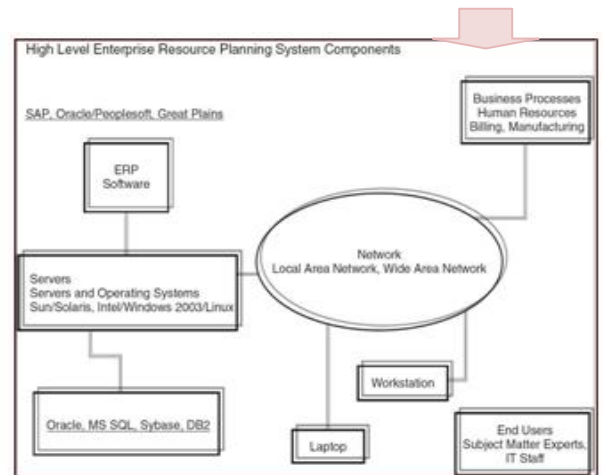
High Level Enterprise Resource Planning System Components

SAP, Oracle/Peoplesoft, Great Plains

Business Processes
Human Resources
Billing, Manufacturing

ERP
Software

Network
Local Area Network, Wide Area Network

Servers
Servers and Operating Systems
Sun/Solaris, Intel/Windows 2003/Linux

Workstation

Oracle, MS SQL, Sybase, DB2

Laptop

End Users
Subject Matter Experts,
IT Staff